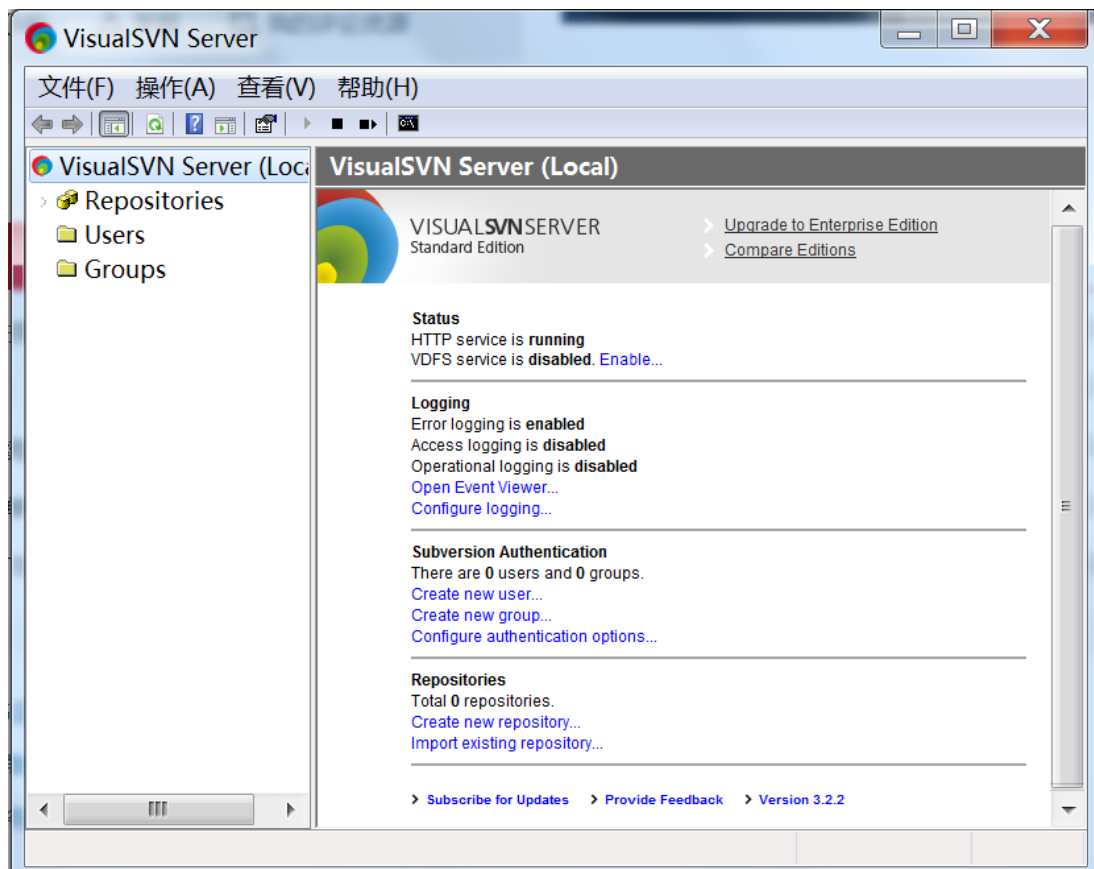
VisualSVN Server

文件(F) 操作(A) 查看(V) 帮助(H)

VisualSVN Server (Loca

Repositories

Users

Groups

VisualSVN Server (Local)

VISUALSVNSERVER
Standard Edition

Upgrade to Enterprise Edition
Compare Editions

Status
HTTP service is **running**
VDFS service is **disabled**. Enable...

Logging
Error logging is **enabled**
Access logging is **disabled**
Operational logging is **disabled**
Open Event Viewer...
Configure logging...

Subversion Authentication
There are **0** users and **0** groups.
Create new user...
Create new group...
Configure authentication options...

Repositories
Total **0** repositories.
Create new repository...
Import existing repository...

Subscribe for Updates
Provide Feedback
Version 3.2.2